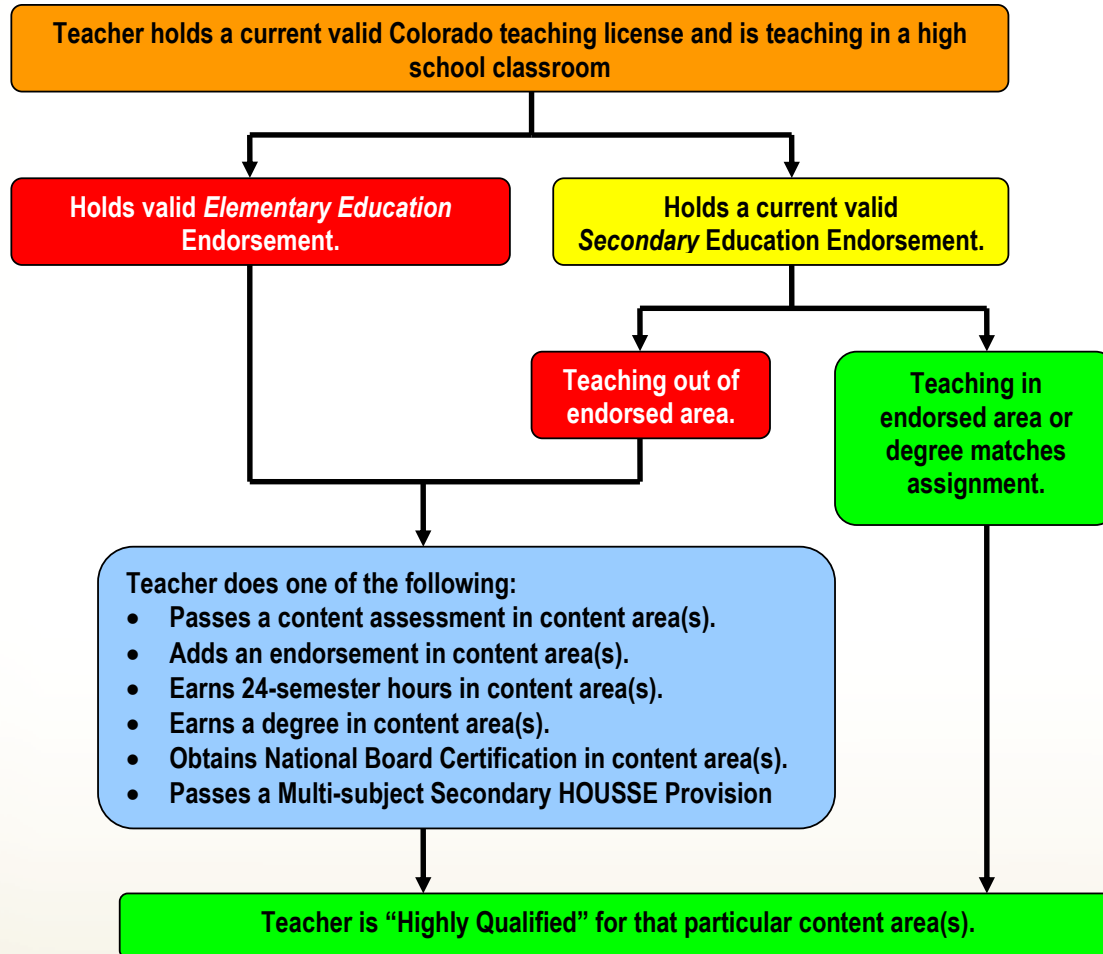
Teacher holds a current valid Colorado teaching license and is teaching in a high school classroom

Holds valid *Elementary Education* Endorsement.

Holds a current valid *Secondary* Education Endorsement.

Teaching out of endorsed area.

Teaching in endorsed area or degree matches assignment.

Teacher does one of the following:
- Passes a content assessment in content area(s).
- Adds an endorsement in content area(s).
- Earns 24-semester hours in content area(s).
- Earns a degree in content area(s).
- Obtains National Board Certification in content area(s).
- Passes a Multi-subject Secondary HOUSSE Provision

Teacher is "Highly Qualified" for that particular content area(s).